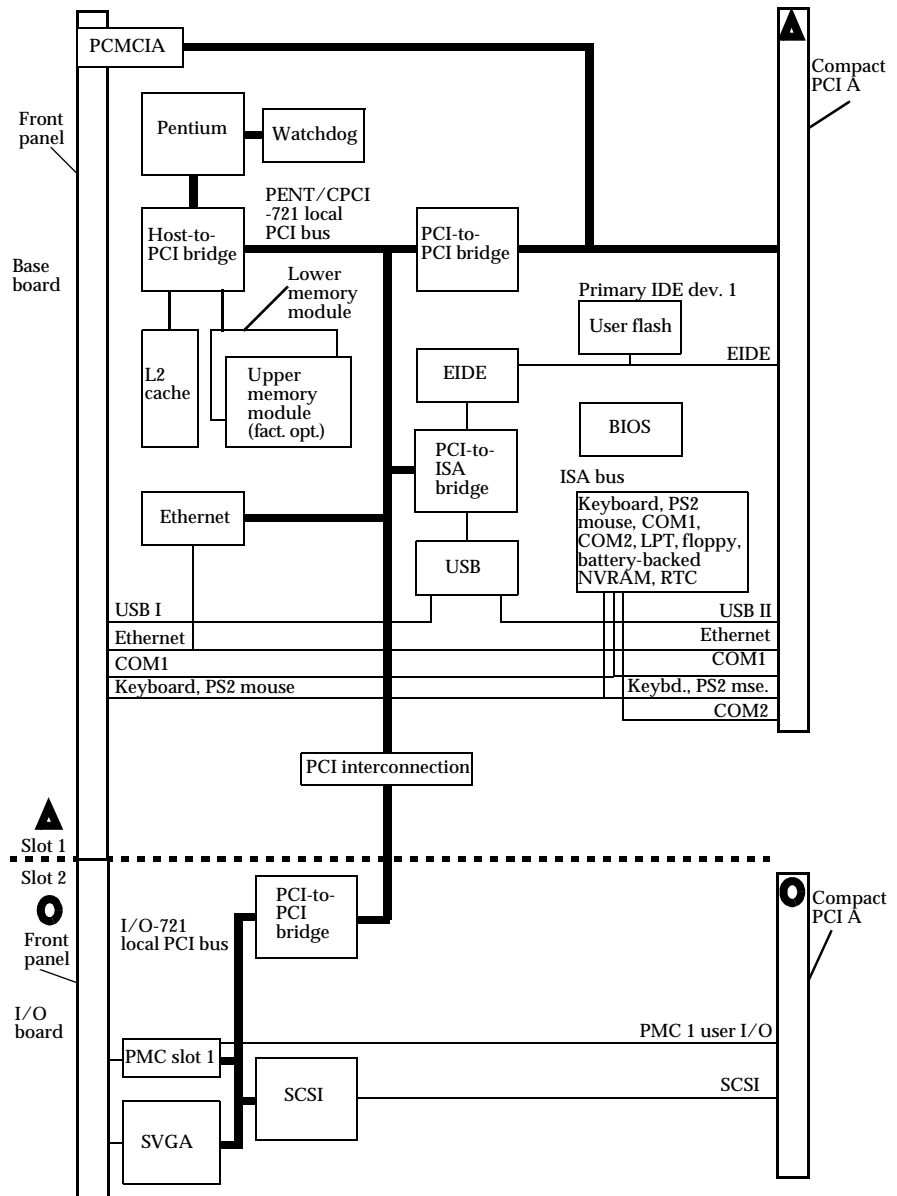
PCMCIA

Compact PCI A

Front panel

Pentium

Watchdog

PENT/CPCI -721 local PCI bus

Host-to-PCI bridge

PCI-to-PCI bridge

Base board

Lower memory module

Primary IDE dev. 1

User flash

EIDE

EIDE

L2 cache

Upper memory module (fact. opt.)

BIOS

PCI-to-ISA bridge

ISA bus

Ethernet

Keyboard, PS2 mouse, COM1, COM2, LPT, floppy, battery-backed NVRAM, RTC

USB

USB I

USB II

Ethernet

Ethernet

COM1

COM1

Keyboard, PS2 mouse

Keybd., PS2 mse.

COM2

PCI interconnection

Slot 1

Slot 2

Front panel

PCI-to-PCI bridge

I/O-721 local PCI bus

Compact PCI A

I/O board

PMC 1 user I/O

PMC slot 1

SCSI

SCSI

SVGA